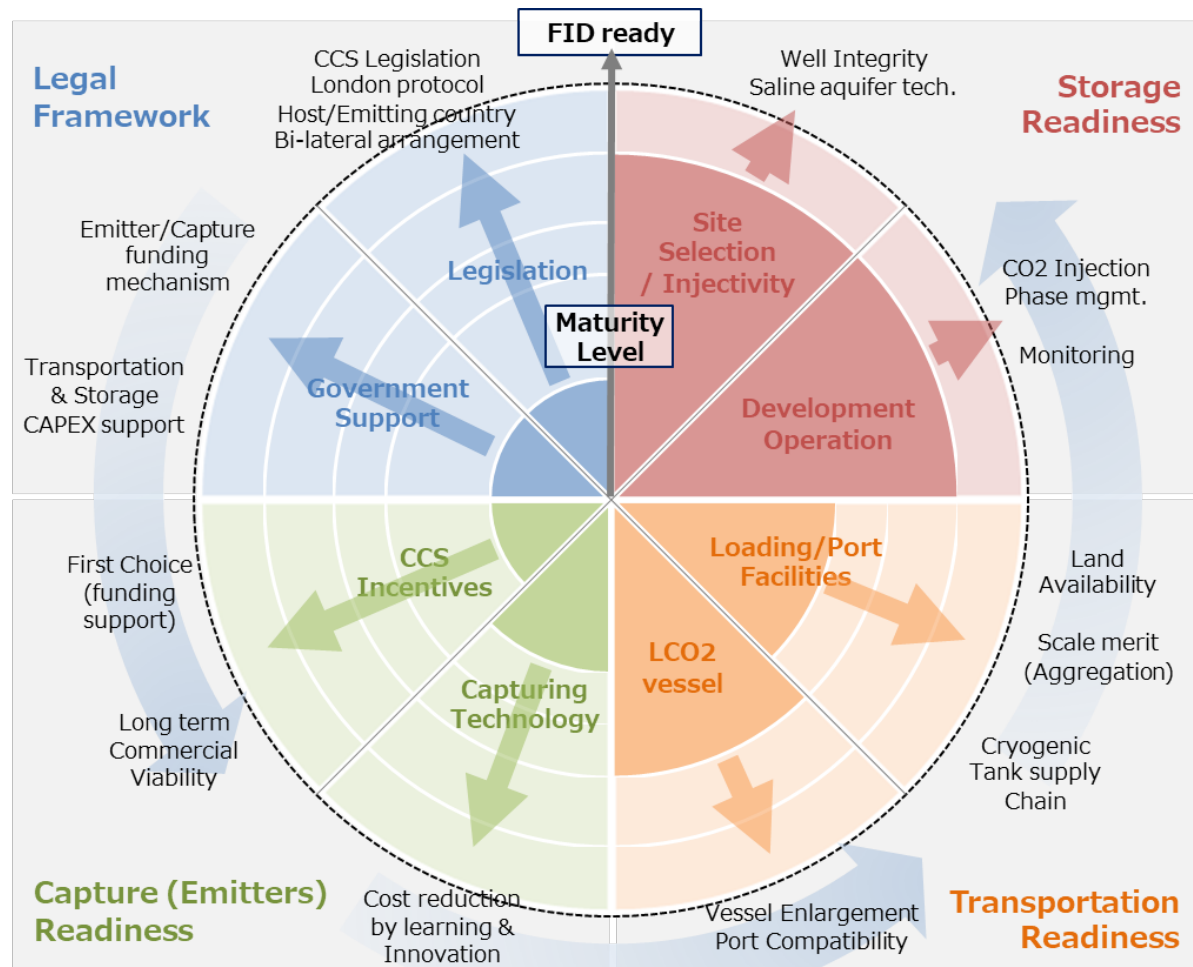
FID ready

Legal Framework

CCS Legislation
London protocol
Host/Emitting country
Bi-lateral arrangement

Well Integrity
Saline aquifer tech.

Storage Readiness

Emitter/Capture funding mechanism

Legislation

Site Selection / Injectivity

CO2 Injection Phase mgmt.

Monitoring

Maturity Level

Transportation & Storage CAPEX support

Government Support

Development Operation

First Choice (funding support)

CCS Incentives

Loading/Port Facilities

Land Availability

Scale merit (Aggregation)

LCO2 vessel

Capturing Technology

Long term Commercial Viability

Cryogenic Tank supply Chain

Capture (Emitters) Readiness

Cost reduction by learning & Innovation

Vessel Enlargement
Port Compatibility

Transportation Readiness